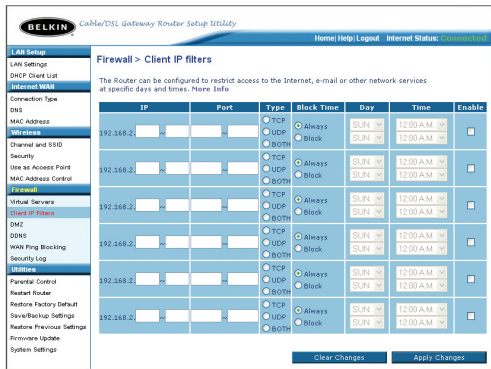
BELKIN Cable/DSL Gateway Router Setup Utility

Home | Help | Logout Internet Status: Connected

LAN Setup
LAN Settings
DHCP Client List
Internet WAN
Connection Type
DNS
MAC Address
Wireless
Channel and SSID
Security
Use as Access Point
MAC Address Control
Firewall
Virtual Servers
Client IP Filters
DMZ
DDNS
WAN Ping Blocking
Security Log
Utilities
Parental Control
Restart Router
Restore Factory Default
Save/Backup Settings
Restore Previous Settings
Firmware Update
System Settings

Firewall > Client IP filters

The Router can be configured to restrict access to the Internet, e-mail or other network services at specific days and times. More Info

| IP | Port | Type | Block Time | Day | Time | Enable |
|---|---|---|---|---|---|---|
| 192.168.2. ~ | ~ | TCP UDP BOTH | Always Block | SUN SUN | 12:00 A.M. 12:00 A.M. | |
| 192.168.2. ~ | ~ | TCP UDP BOTH | Always Block | SUN SUN | 12:00 A.M. 12:00 A.M. | |
| 192.168.2. ~ | ~ | TCP UDP BOTH | Always Block | SUN SUN | 12:00 A.M. 12:00 A.M. | |
| 192.168.2. ~ | ~ | TCP UDP BOTH | Always Block | SUN SUN | 12:00 A.M. 12:00 A.M. | |
| 192.168.2. ~ | ~ | TCP UDP BOTH | Always Block | SUN SUN | 12:00 A.M. 12:00 A.M. | |
| 192.168.2. ~ | ~ | TCP UDP BOTH | Always Block | SUN SUN | 12:00 A.M. 12:00 A.M. | |

Clear Changes Apply Changes